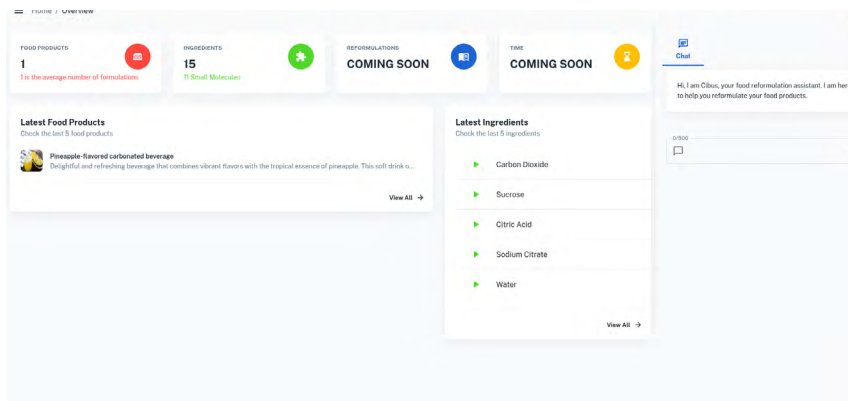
Home / Overview

FOOD PRODUCTS
1
1 is the average number of formulations

INGREDIENTS
15
11 Small Molecules

REFORMULATIONS
COMING SOON

TIME
COMING SOON

Chat

Hi, I am Cibus, your food reformulation assistant. I am her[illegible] to help you reformulate your food products.

0/500

Latest Food Products
Check the last 5 food products

Pineapple-flavored carbonated beverage
Delightful and refreshing beverage that combines vibrant flavors with the tropical essence of pineapple. This soft drink o...

View All

Latest Ingredients
Check the last 5 ingredients

Carbon Dioxide
Sucrose
Citric Acid
Sodium Citrate
Water

View All